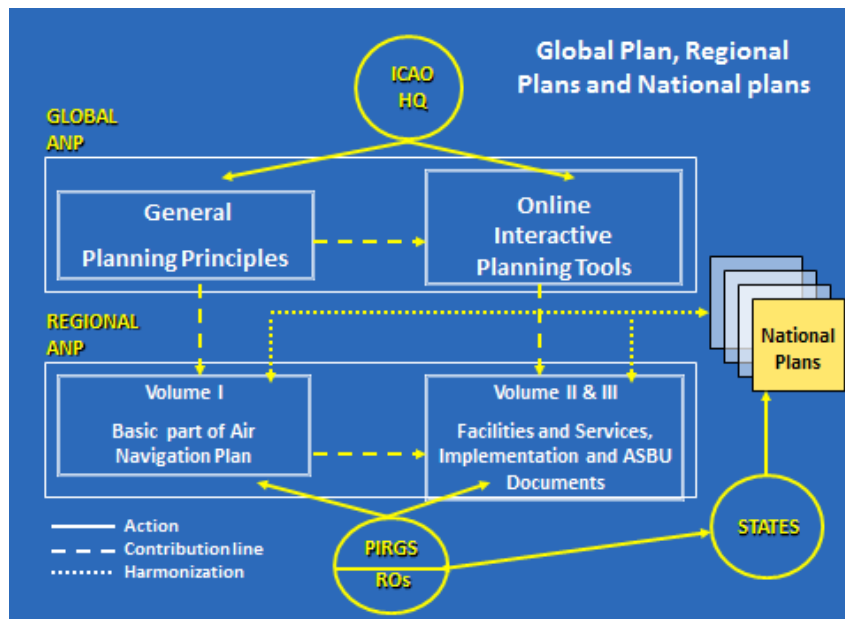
Global Plan, Regional Plans and National plans

ICAO HQ

GLOBAL ANP

General

Planning Principles

Online Interactive Planning Tools

REGIONAL ANP

National Plans

Volume I

Basic part of Air Navigation Plan

Volume II & III

Facilities and Services, Implementation and ASBU Documents

Action
Contribution line
Harmonization

PIRGS
ROs

STATES